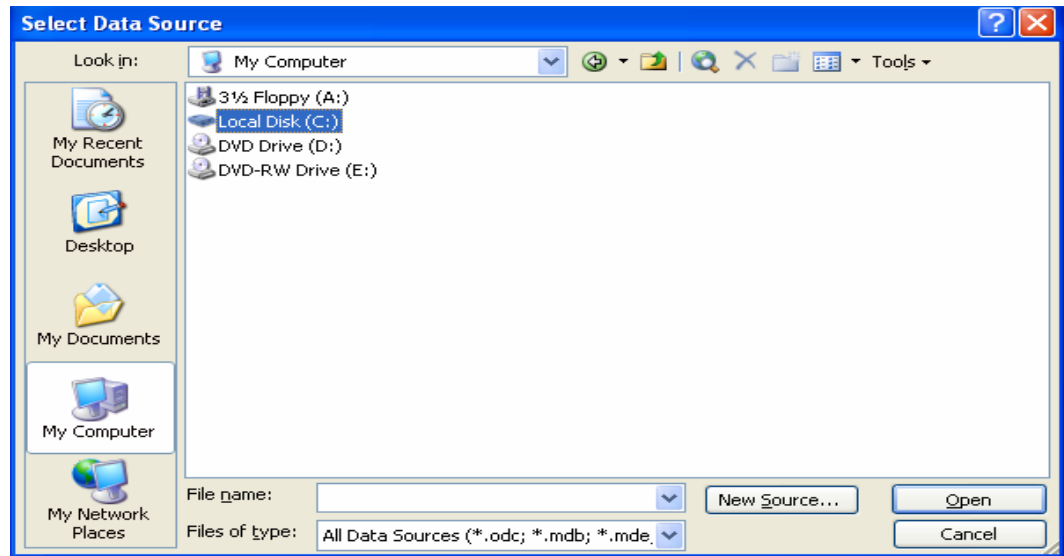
Select Data Source

Look in: My Computer

Tools

My Recent Documents

Desktop

My Documents

My Computer

My Network Places

3½ Floppy (A:)
Local Disk (C:)
DVD Drive (D:)
DVD-RW Drive (E:)

File name:

Files of type: All Data Sources (*.odc; *.mdb; *.mde,

New Source...

Open

Cancel